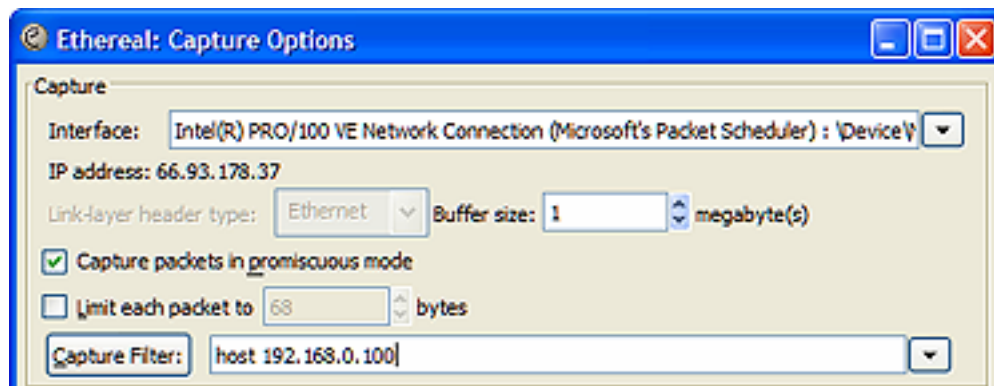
Ethereal: Capture Options

Capture

Interface: Intel(R) PRO/100 VE Network Connection (Microsoft's Packet Scheduler) : \Device\

IP address: 66.93.178.37

Link-layer header type: Ethernet Buffer size: 1 megabyte(s)

Capture packets in promiscuous mode

Limit each packet to 68 bytes

Capture Filter: host 192.168.0.100